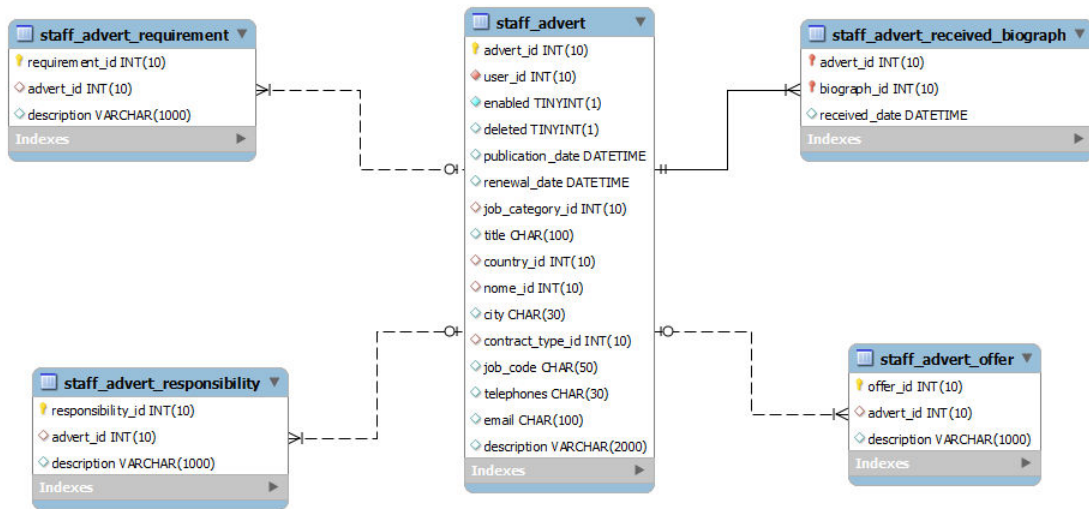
staff_advert_requirement
requirement_id INT(10)
advert_id INT(10)
description VARCHAR(1000)
Indexes

staff_advert
advert_id INT(10)
user_id INT(10)
enabled TINYINT(1)
deleted TINYINT(1)
publication_date DATETIME
renewal_date DATETIME
job_category_id INT(10)
title CHAR(100)
country_id INT(10)
nome_id INT(10)
city CHAR(30)
contract_type_id INT(10)
job_code CHAR(50)
telephones CHAR(30)
email CHAR(100)
description VARCHAR(2000)
Indexes

staff_advert_received_biograph
advert_id INT(10)
biograph_id INT(10)
received_date DATETIME
Indexes

staff_advert_responsibility
responsibility_id INT(10)
advert_id INT(10)
description VARCHAR(1000)
Indexes

staff_advert_offer
offer_id INT(10)
advert_id INT(10)
description VARCHAR(1000)
Indexes